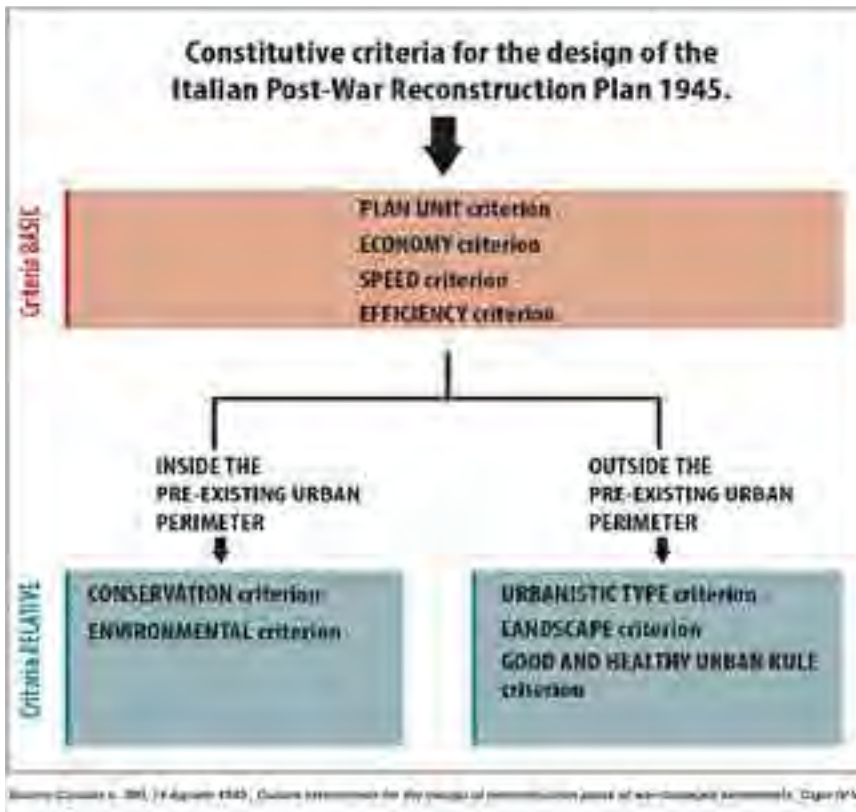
Constitutive criteria for the design of the Italian Post-War Reconstruction Plan 1945.

Criteria BASIC

PLAN UNIT criterion
ECONOMY criterion
SPEED criterion
EFFICIENCY criterion

INSIDE THE PRE-EXISTING URBAN PERIMETER

OUTSIDE THE PRE-EXISTING URBAN PERIMETER

Criteria RELATIVE

CONSERVATION criterion
ENVIRONMENTAL criterion

URBANISTIC TYPE criterion
LANDSCAPE criterion
GOOD AND HEALTHY URBAN RULE criterion

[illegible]